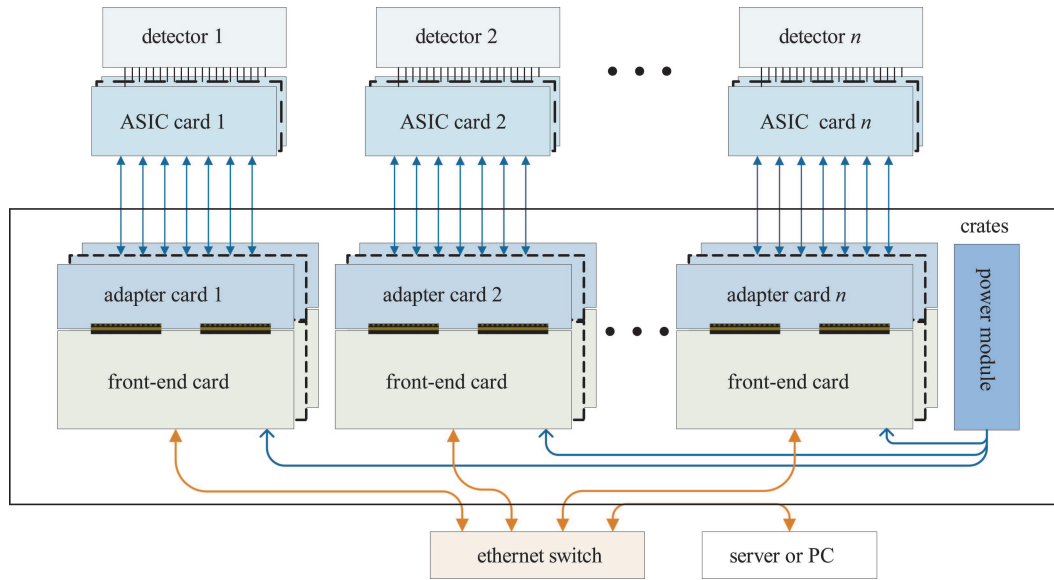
detector 1

detector 2

detector $n$

ASIC card 1

ASIC card 2

ASIC card $n$

crates

adapter card 1

front-end card

adapter card 2

front-end card

adapter card $n$

front-end card

power module

ethernet switch

server or PC